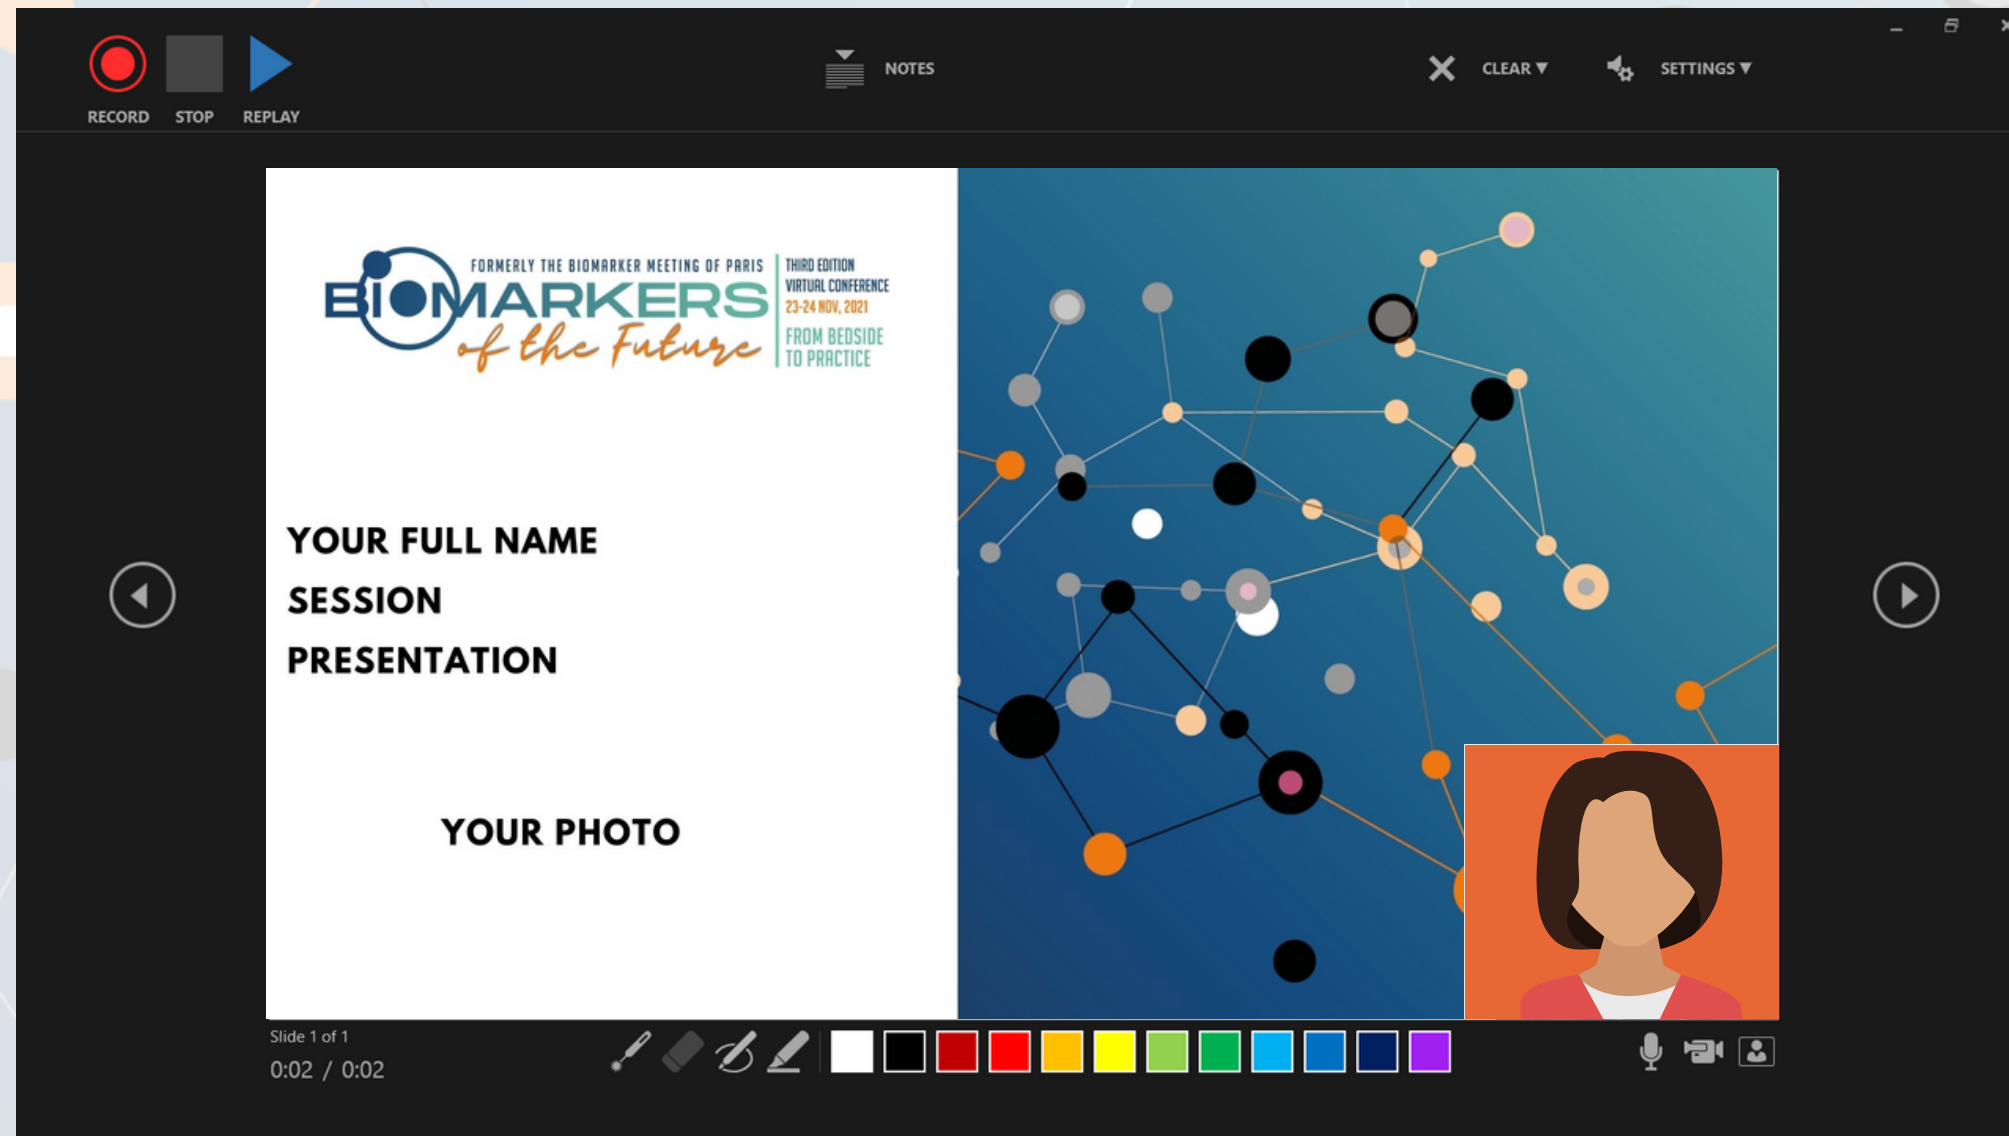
RECORD STOP REPLAY

NOTES

CLEAR ▾

SETTINGS ▾

FORMERLY THE BIOMARKER MEETING OF PARIS

BIOMARKERS of the Future

THIRD EDITION
VIRTUAL CONFERENCE
23-24 NOV, 2021
FROM BEDSIDE TO PRACTICE

YOUR FULL NAME
SESSION
PRESENTATION

YOUR PHOTO

Slide 1 of 1

0:02 / 0:02